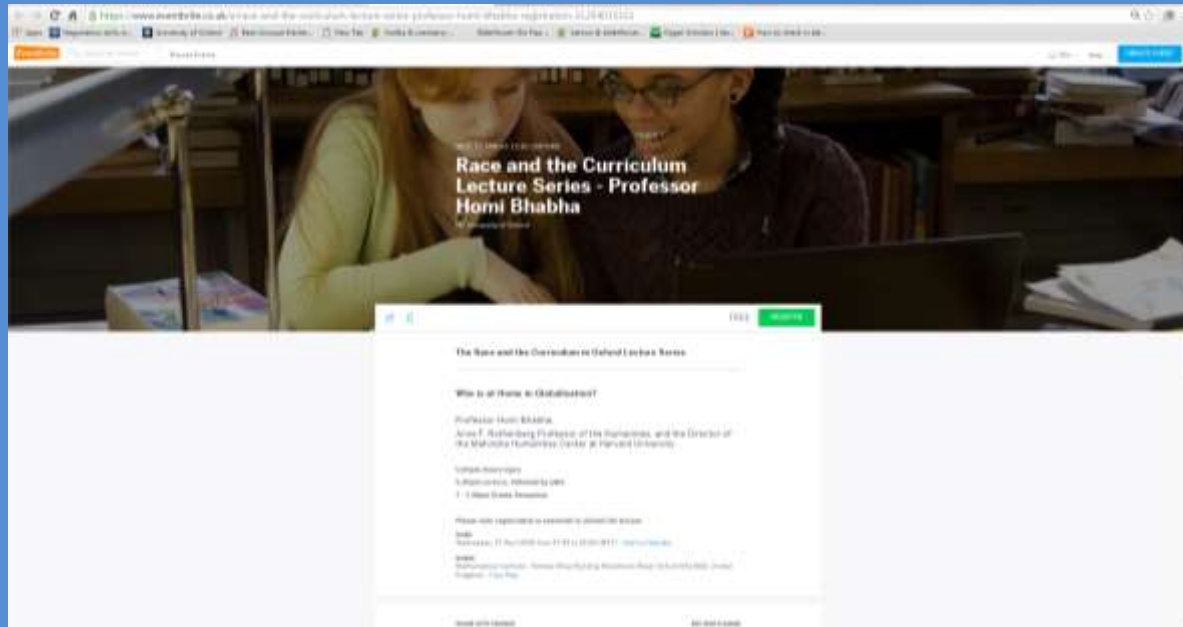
https://www.eventbrite.co.uk/e/race-and-the-curriculum-lecture-series-professor-homi-bhabha-registration-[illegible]

Race and the Curriculum Lecture Series - Professor Homi Bhabha

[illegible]

FREE REGISTER

The Race and the Curriculum in Oxford Lecture Series

Who is at Home in Globalisation?

Professor Homi Bhabha
Anne F. Rothenberg Professor of the Humanities, and the Director of the Mahindra Humanities Center at Harvard University

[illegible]

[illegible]
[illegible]

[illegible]